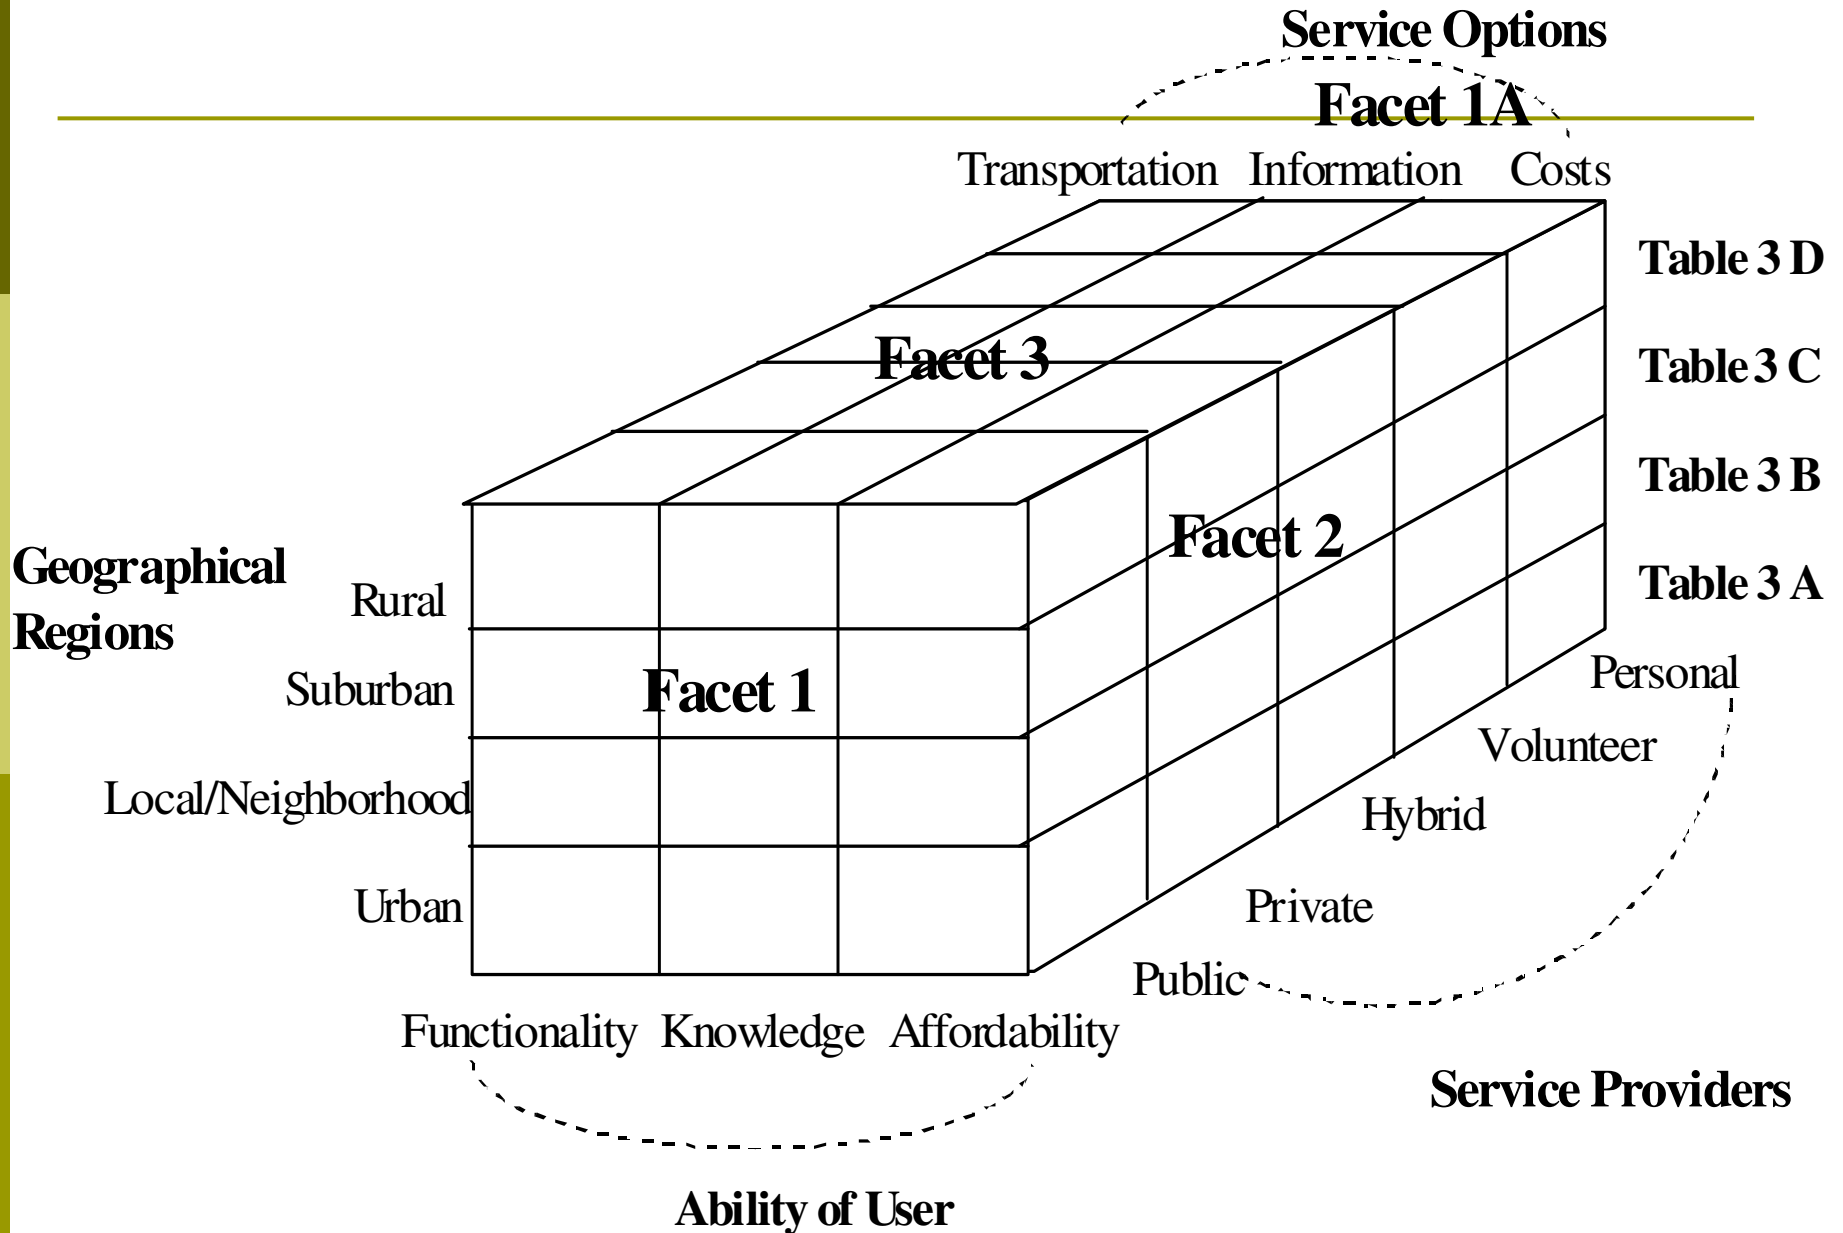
Service Options

Facet 1A

Transportation Information Costs

Table 3 D

Table 3 C

Table 3 B

Table 3 A

Facet 3

Facet 2

Geographical Regions

Rural

Suburban

Local/Neighborhood

Urban

Facet 1

Personal

Volunteer

Hybrid

Private

Public

Functionality Knowledge Affordability

Service Providers

Ability of User